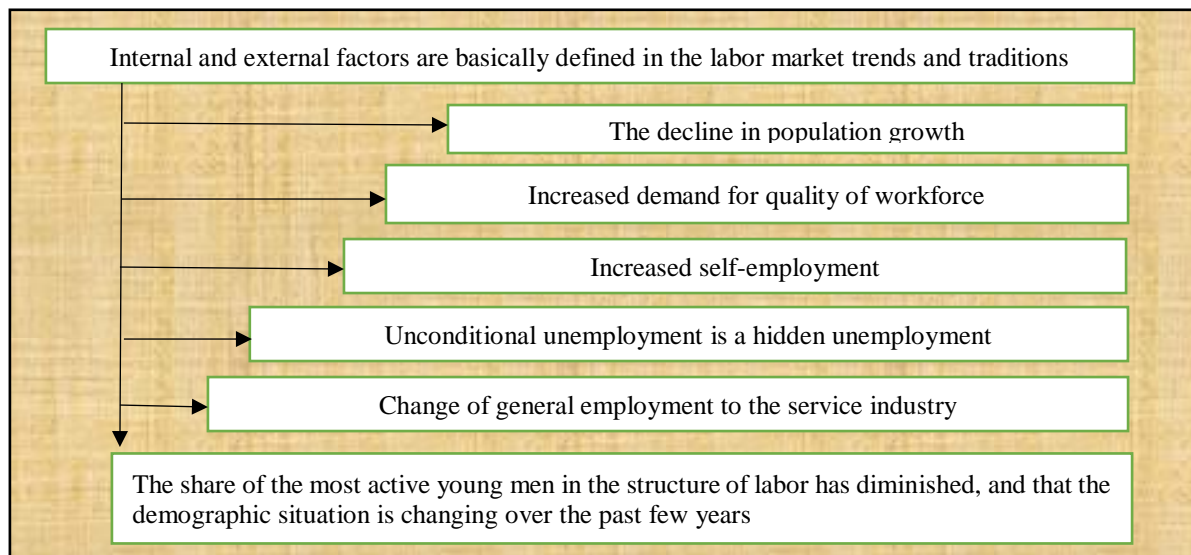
Internal and external factors are basically defined in the labor market trends and traditions

The decline in population growth

Increased demand for quality of workforce

Increased self-employment

Unconditional unemployment is a hidden unemployment

Change of general employment to the service industry

The share of the most active young men in the structure of labor has diminished, and that the demographic situation is changing over the past few years